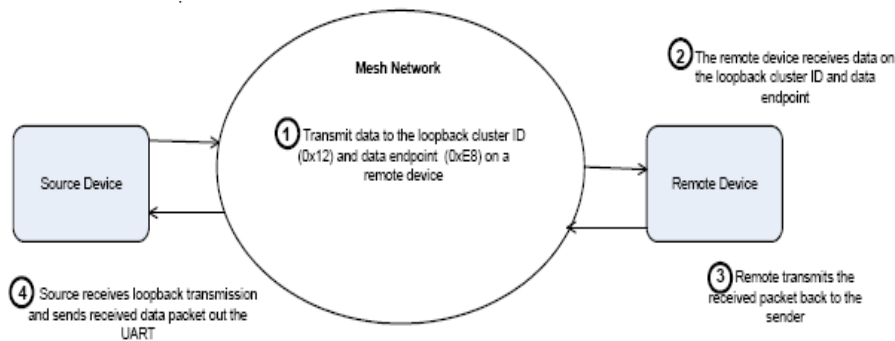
Mesh Network

1 Transmit data to the loopback cluster ID (0x12) and data endpoint (0xE8) on a remote device

2 The remote device receives data on the loopback cluster ID and data endpoint

Source Device

Remote Device

3 Remote transmits the received packet back to the sender

4 Source receives loopback transmission and sends received data packet out the UART